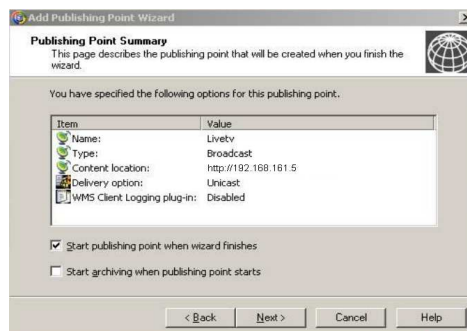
Add Publishing Point Wizard

Publishing Point Summary
This page describes the publishing point that will be created when you finish the wizard.

You have specified the following options for this publishing point.

| Item | Value |
|---|---|
| Name: | Livetv |
| Type: | Broadcast |
| Content location: | http://192.168.161.5 |
| Delivery option: | Unicast |
| WMS Client Logging plug-in: | Disabled |

☑ Start publishing point when wizard finishes

☐ Start archiving when publishing point starts

< Back | Next > | Cancel | Help